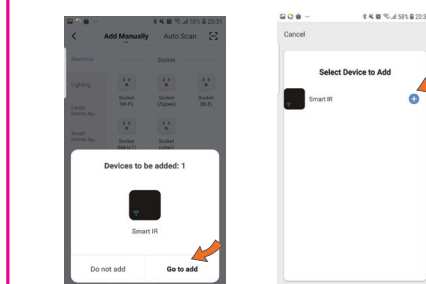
58% 20:31

Add Manually Auto Scan

Electrical

Socket

Lighting

Socket (Wi-Fi)

Socket (Zigbee)

Socket (BLE)

Large Home Ap...

Small Home Ap...

Socket (NB-IoT)

Socket (other)

Devices to be added: 1

Smart IR

Do not add

Go to add

58% 20:3

Cancel

Select Device to Add

Smart IR